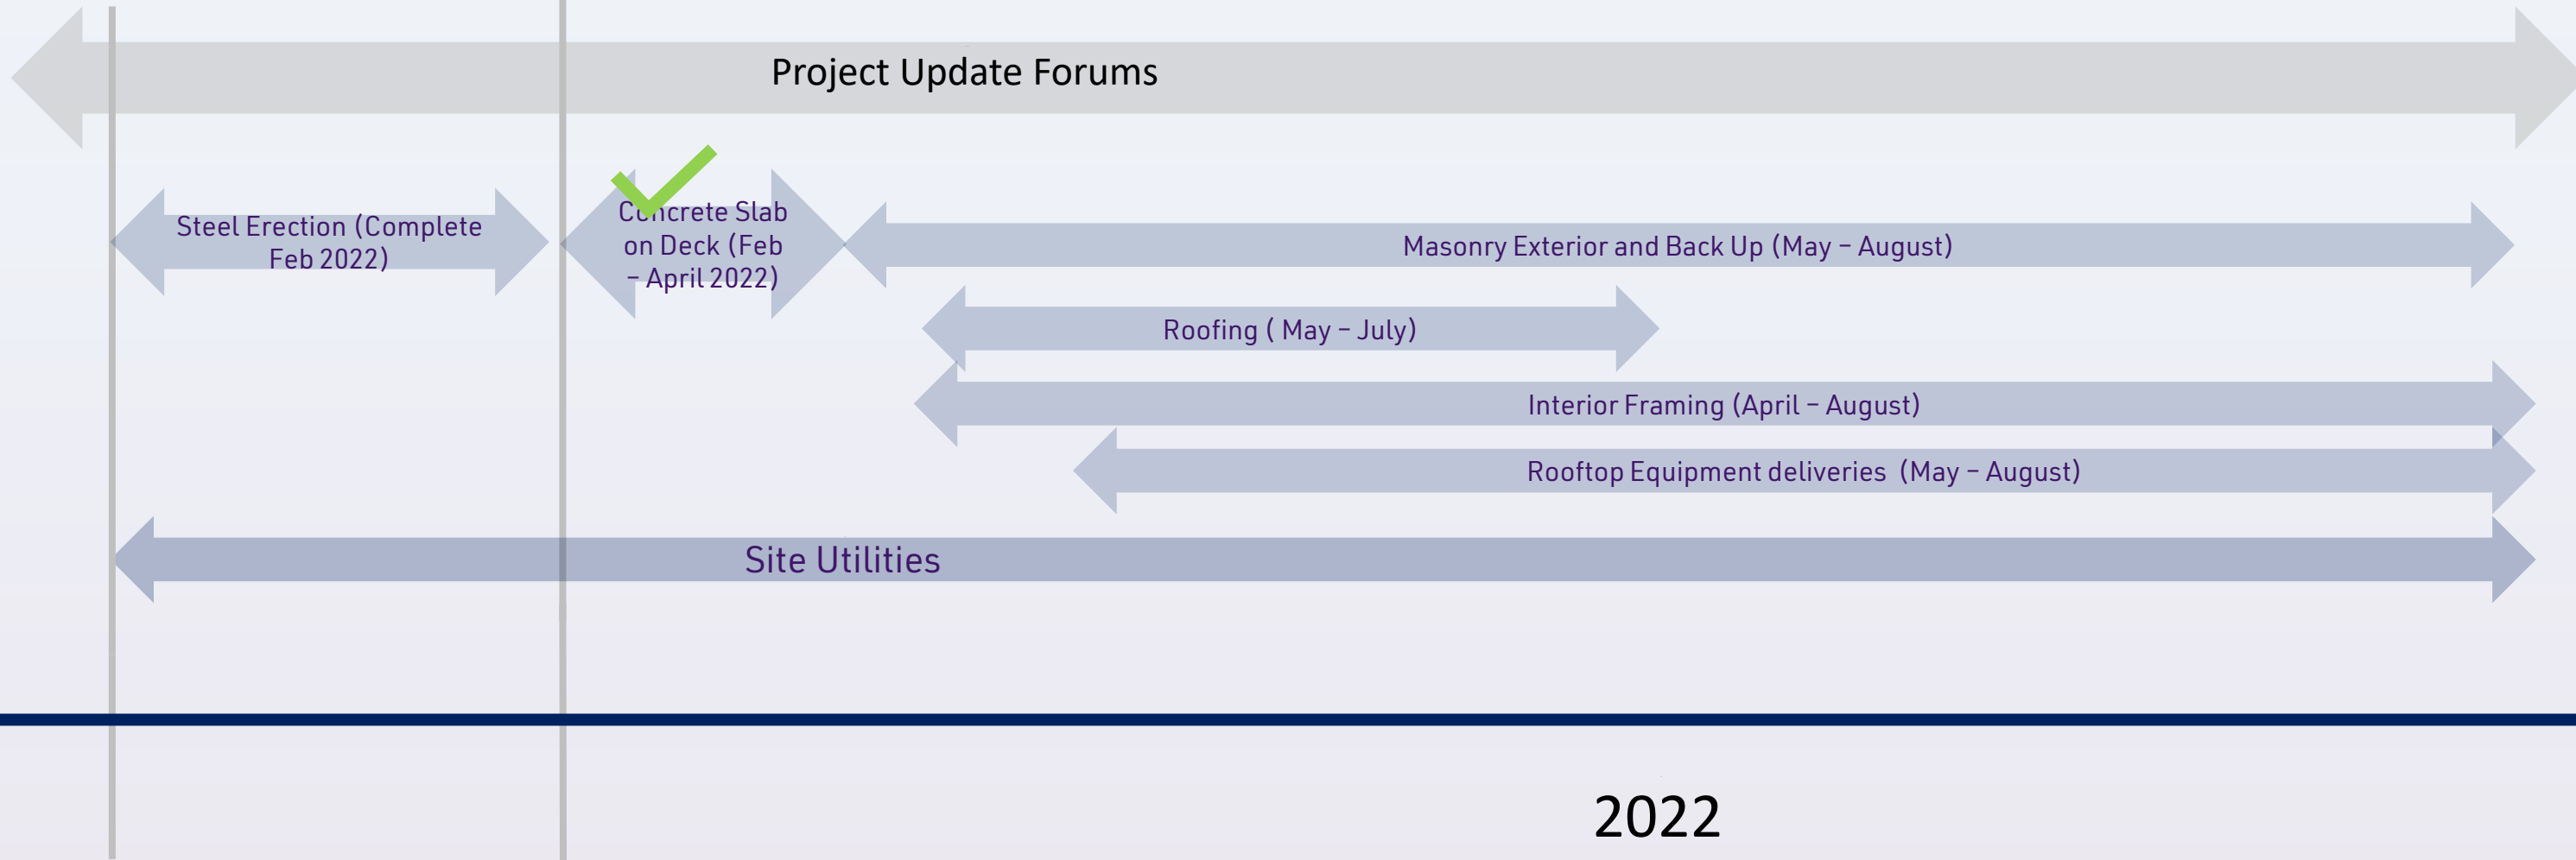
Project Update Forums

Steel Erection (Complete Feb 2022)

C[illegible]crete Slab on Deck (Feb – April 2022)

Masonry Exterior and Back Up (May – August)

Roofing ( May – July)

Interior Framing (April – August)

Rooftop Equipment deliveries (May – August)

Site Utilities

2022